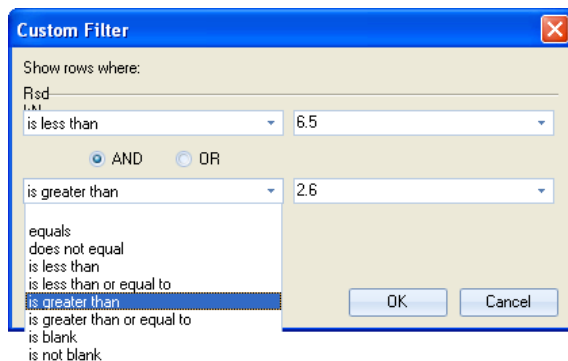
Custom Filter

Show rows where:

Rsd

is less than

6.5

AND

OR

is greater than

2.6

equals
does not equal
is less than
is less than or equal to
is greater than
is greater than or equal to
is blank
is not blank

OK

Cancel